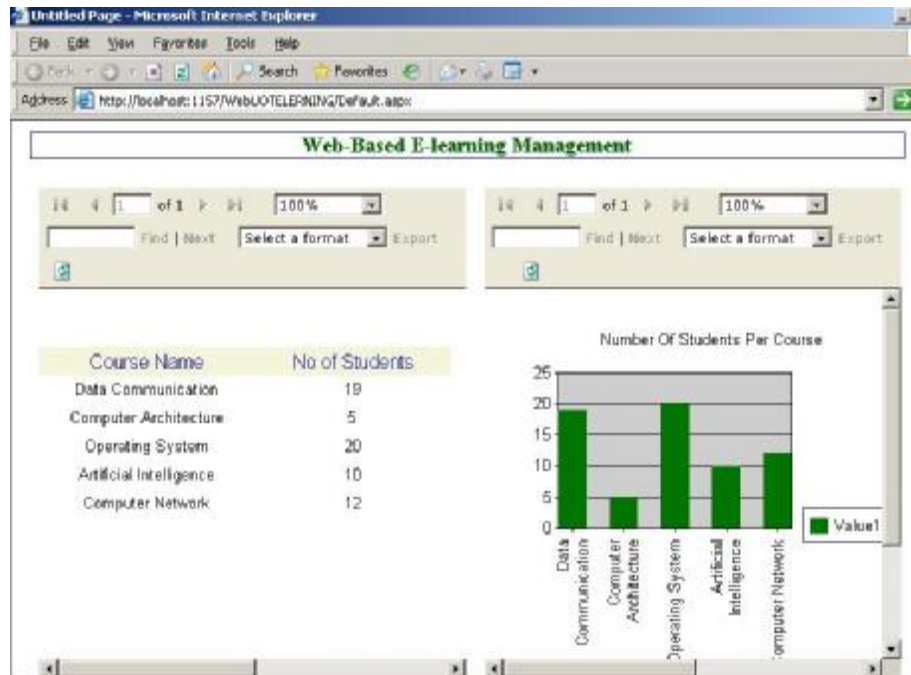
Untitled Page - Microsoft Internet Explorer

File Edit View Favorites Tools Help

Back Search Favorites

Address http://localhost:1157/WebUOTELERNING/Default.aspx

Web-Based E-learning Management

1 of 1 100%

Find | Next Select a format Export

1 of 1 100%

Find | Next Select a format Export

| Course Name | No of Students |
|---|---|
| Data Communication | 19 |
| Computer Architecture | 5 |
| Operating System | 20 |
| Artificial Intelligence | 10 |
| Computer Network | 12 |

Number Of Students Per Course

25
20
15
10
5
0

Data Communication
Computer Architecture
Operating System
Artificial Intelligence
Computer Network

Value1